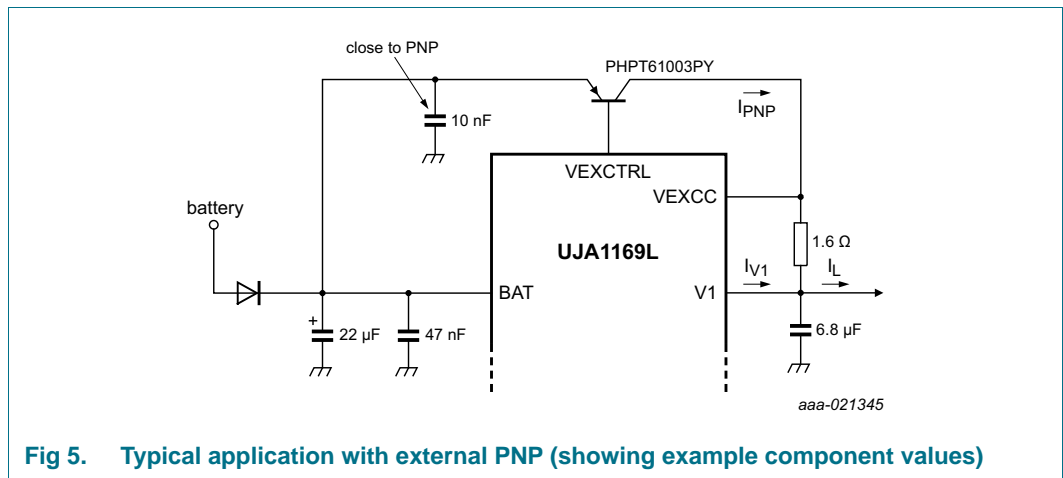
close to PNP
PHPT61003PY
10 nF
$\overrightarrow{I_{PNP}}$
VEXCTRL
VEXCC
battery
1.6 Ω
UJA1169L
$\overrightarrow{I_{V1}}$
$\overrightarrow{I_{L}}$
BAT
V1
+
22 μF
47 nF
6.8 μF
aaa-021345

Fig 5. Typical application with external PNP (showing example component values)